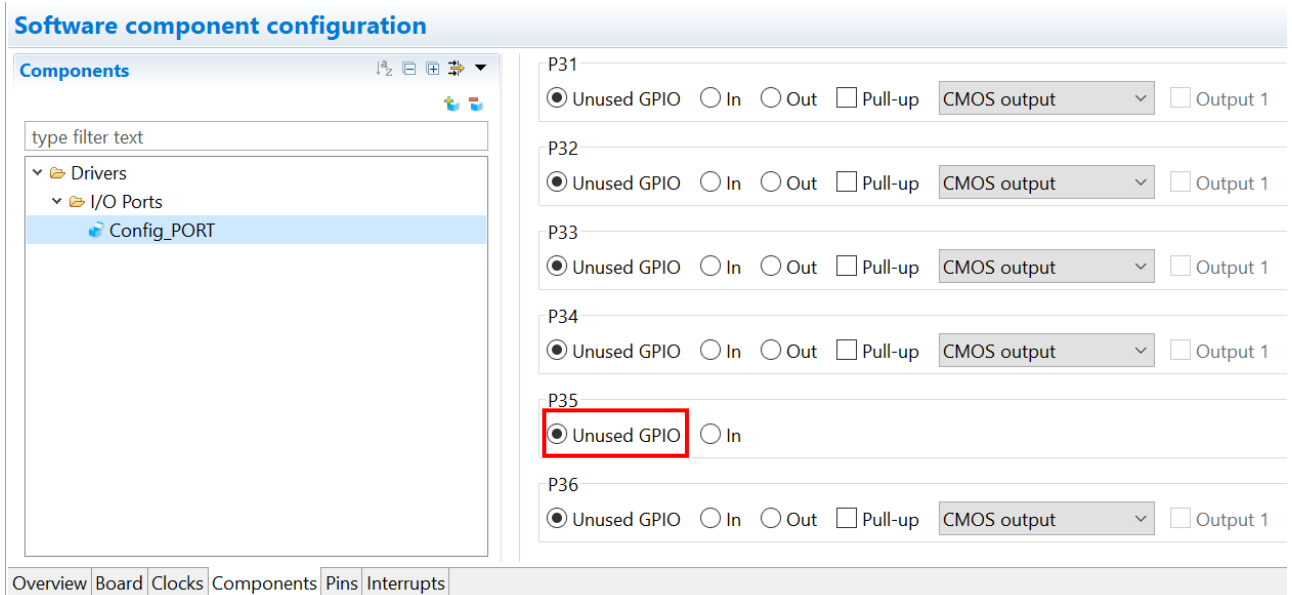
Software component configuration

Components

type filter text

Drivers
I/O Ports
Config_PORT

P31
Unused GPIO In Out Pull-up CMOS output Output 1

P32
Unused GPIO In Out Pull-up CMOS output Output 1

P33
Unused GPIO In Out Pull-up CMOS output Output 1

P34
Unused GPIO In Out Pull-up CMOS output Output 1

P35
Unused GPIO In

P36
Unused GPIO In Out Pull-up CMOS output Output 1

Overview Board Clocks Components Pins Interrupts